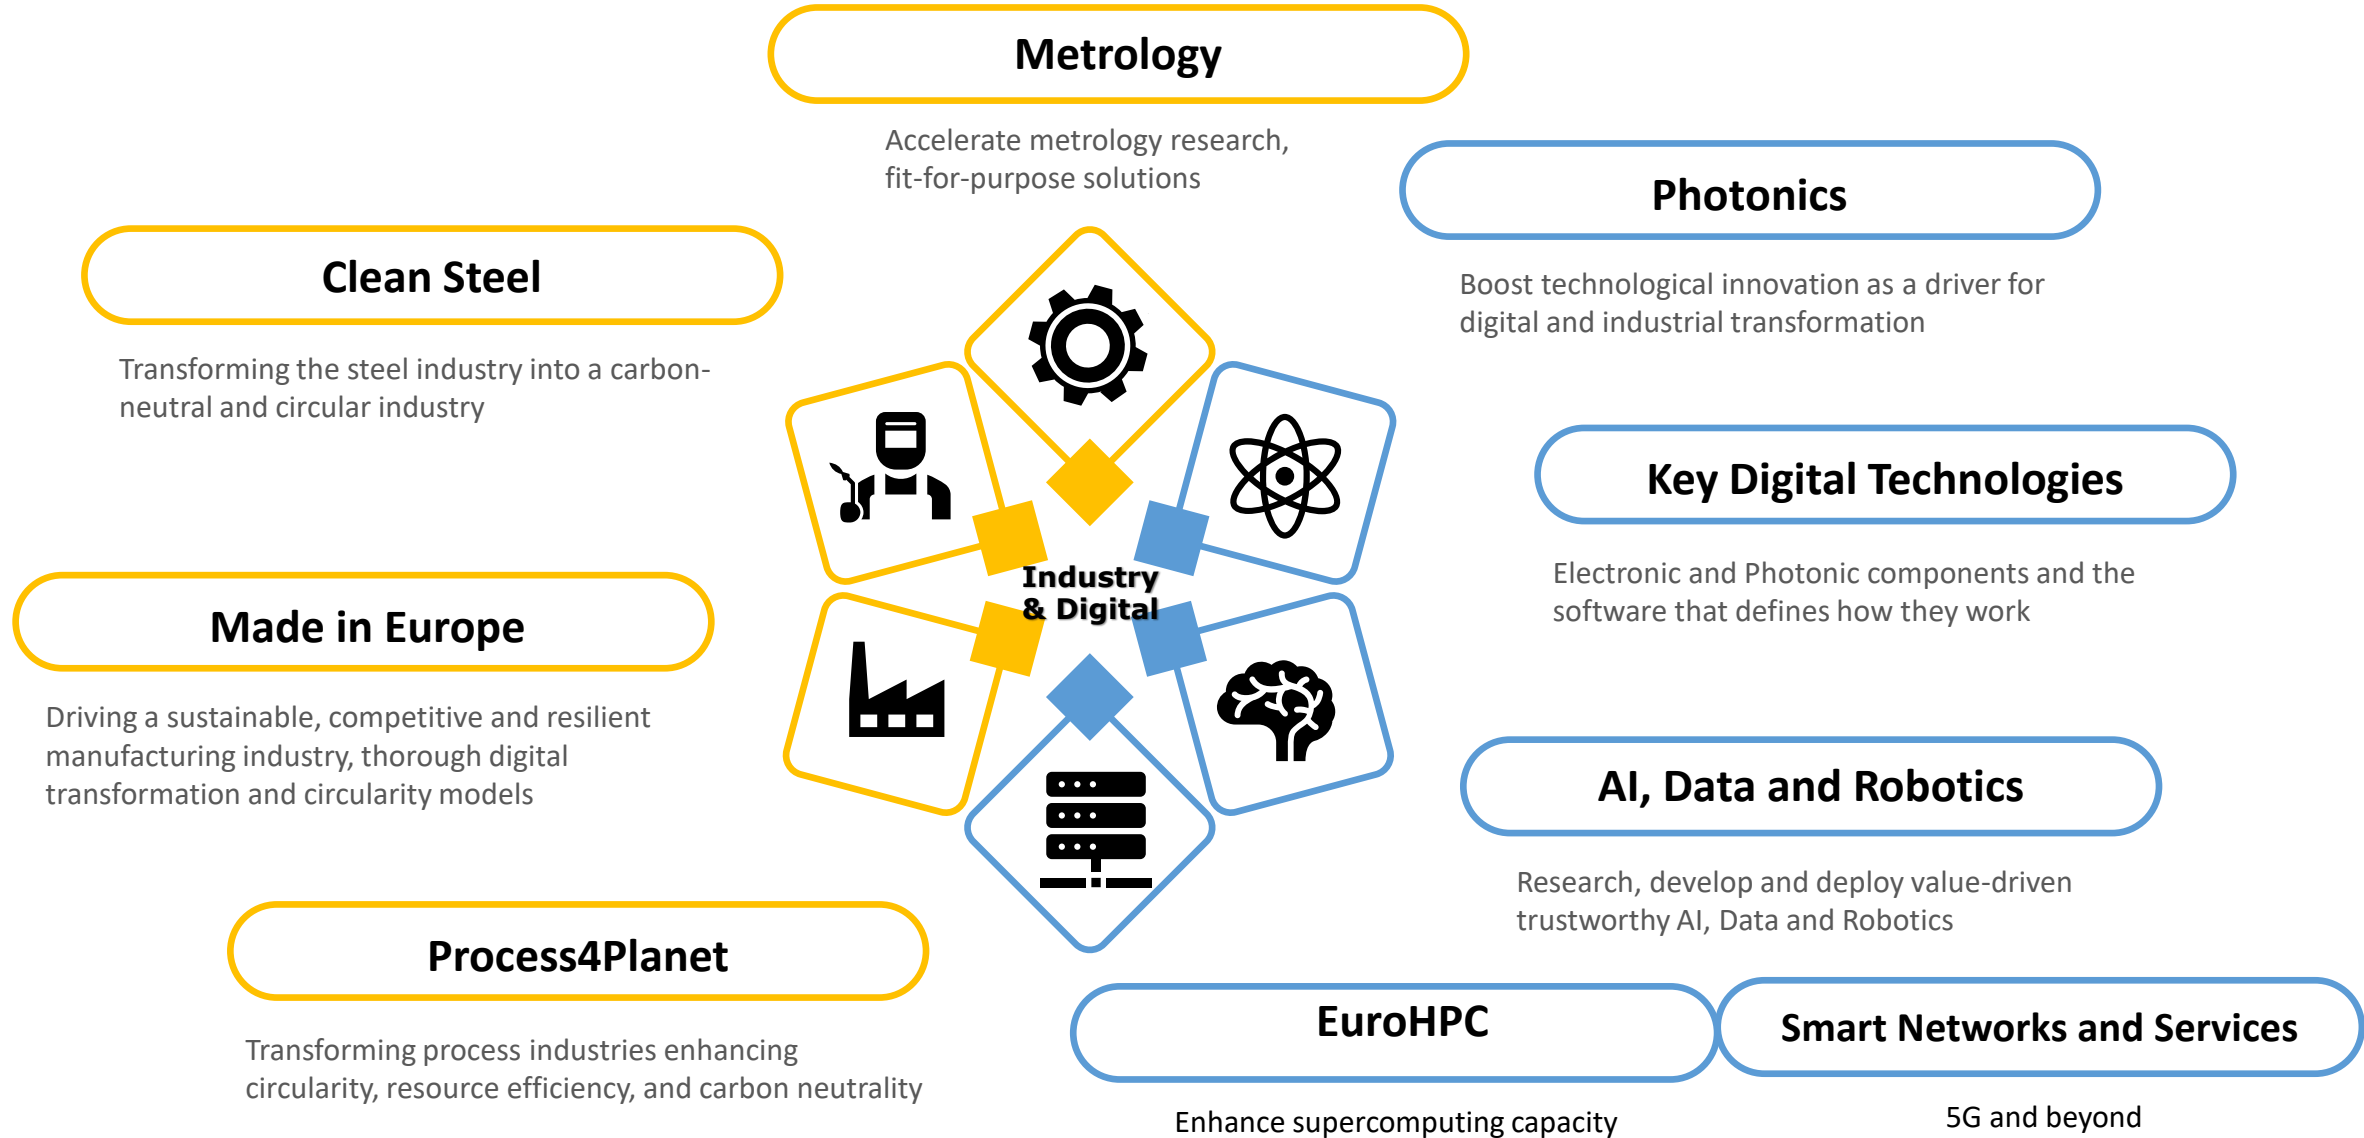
Metrology

Accelerate metrology research, fit-for-purpose solutions

Photonics

Boost technological innovation as a driver for digital and industrial transformation

Clean Steel

Transforming the steel industry into a carbon-neutral and circular industry

Key Digital Technologies

Electronic and Photonic components and the software that defines how they work

Industry & Digital

Made in Europe

Driving a sustainable, competitive and resilient manufacturing industry, thorough digital transformation and circularity models

AI, Data and Robotics

Research, develop and deploy value-driven trustworthy AI, Data and Robotics

Process4Planet

Transforming process industries enhancing circularity, resource efficiency, and carbon neutrality

EuroHPC

Enhance supercomputing capacity

Smart Networks and Services

5G and beyond